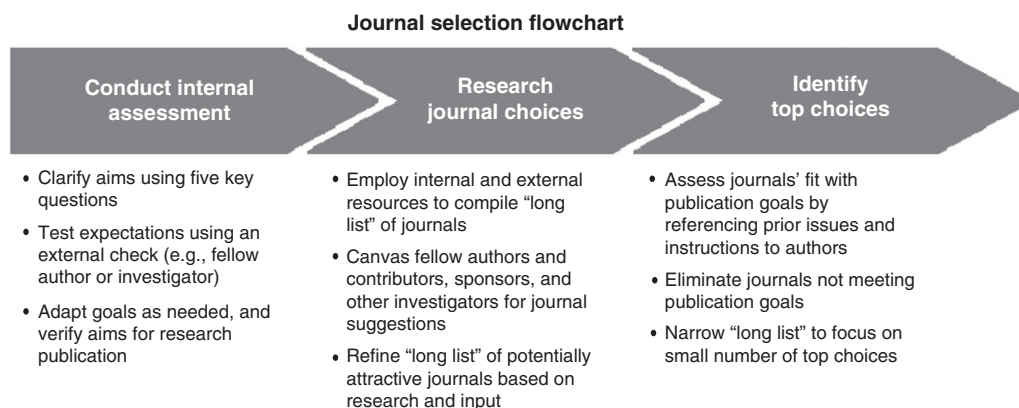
Journal selection flowchart

Conduct internal assessment

Research journal choices

Identify top choices

• Clarify aims using five key questions
• Test expectations using an external check (e.g., fellow author or investigator)
• Adapt goals as needed, and verify aims for research publication

• Employ internal and external resources to compile "long list" of journals
• Canvas fellow authors and contributors, sponsors, and other investigators for journal suggestions
• Refine "long list" of potentially attractive journals based on research and input

• Assess journals' fit with publication goals by referencing prior issues and instructions to authors
• Eliminate journals not meeting publication goals
• Narrow "long list" to focus on small number of top choices